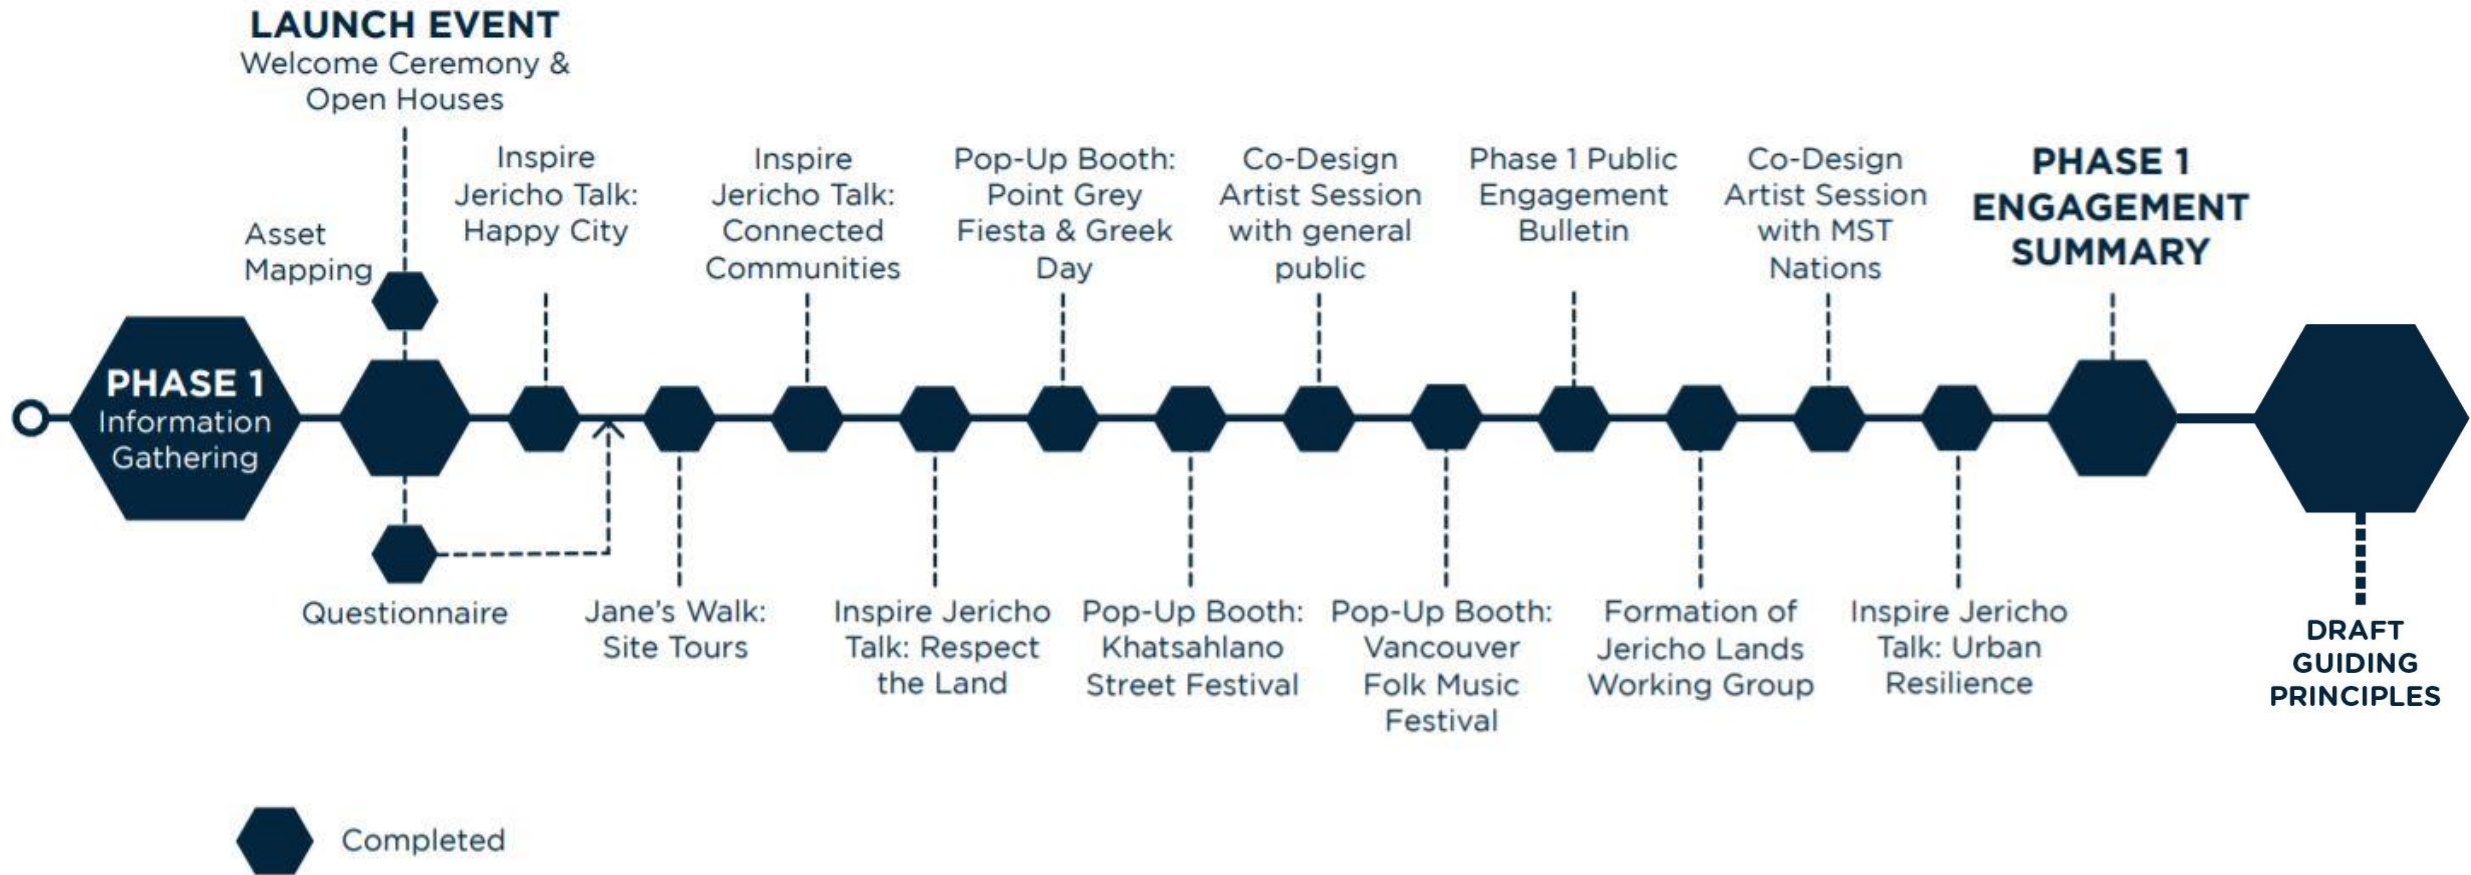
LAUNCH EVENT
Welcome Ceremony & Open Houses

Asset Mapping

Inspire Jericho Talk: Happy City

Inspire Jericho Talk: Connected Communities

Pop-Up Booth: Point Grey Fiesta & Greek Day

Co-Design Artist Session with general public

Phase 1 Public Engagement Bulletin

Co-Design Artist Session with MST Nations

PHASE 1 ENGAGEMENT SUMMARY

PHASE 1 Information Gathering

Questionnaire

Jane's Walk: Site Tours

Inspire Jericho Talk: Respect the Land

Pop-Up Booth: Khatsahlano Street Festival

Pop-Up Booth: Vancouver Folk Music Festival

Formation of Jericho Lands Working Group

Inspire Jericho Talk: Urban Resilience

DRAFT GUIDING PRINCIPLES

Completed